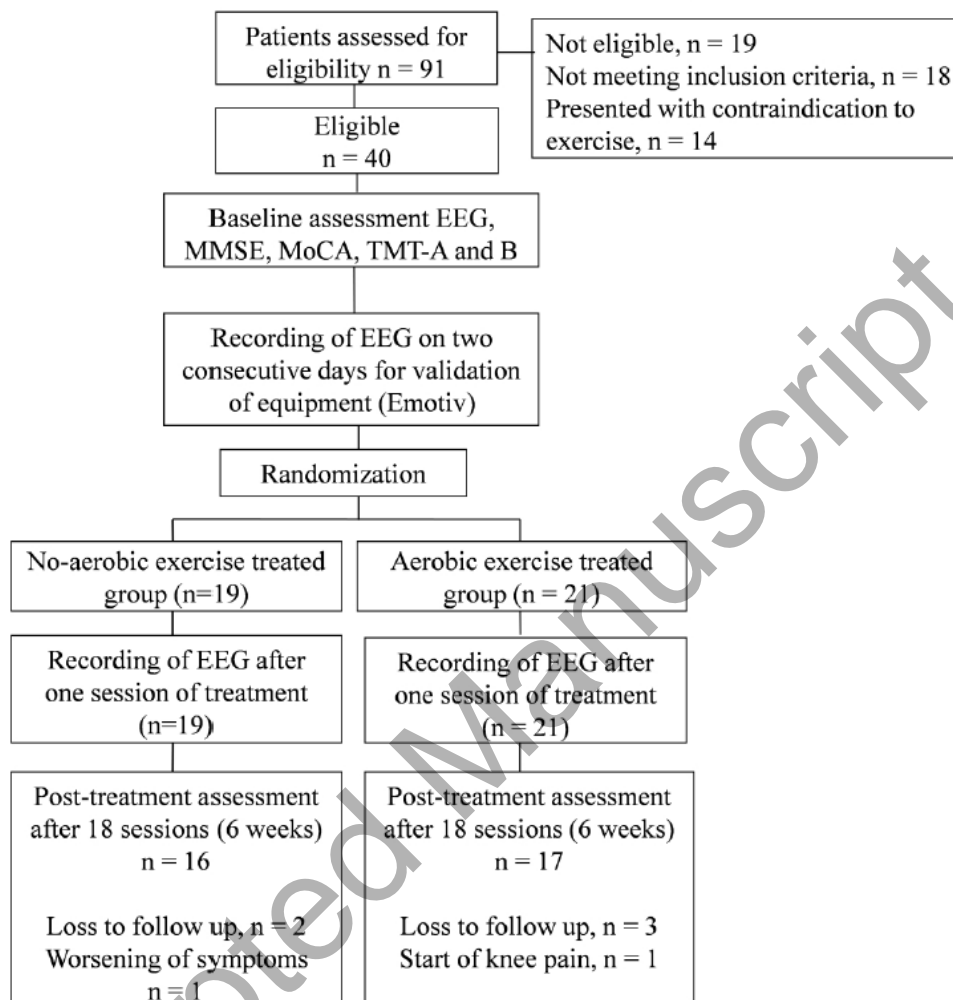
Patients assessed for eligibility n = 91

Not eligible, n = 19
Not meeting inclusion criteria, n = 18
Presented with contraindication to exercise, n = 14

Eligible
n = 40

Baseline assessment EEG, MMSE, MoCA, TMT-A and B

Recording of EEG on two consecutive days for validation of equipment (Emotiv)

Randomization

No-aerobic exercise treated group (n=19)

Aerobic exercise treated group (n = 21)

Recording of EEG after one session of treatment (n=19)

Recording of EEG after one session of treatment (n = 21)

Post-treatment assessment after 18 sessions (6 weeks)
n = 16

Loss to follow up, n = 2
Worsening of symptoms
n = 1

Post-treatment assessment after 18 sessions (6 weeks)
n = 17

Loss to follow up, n = 3
Start of knee pain, n = 1

Accepted Manuscript